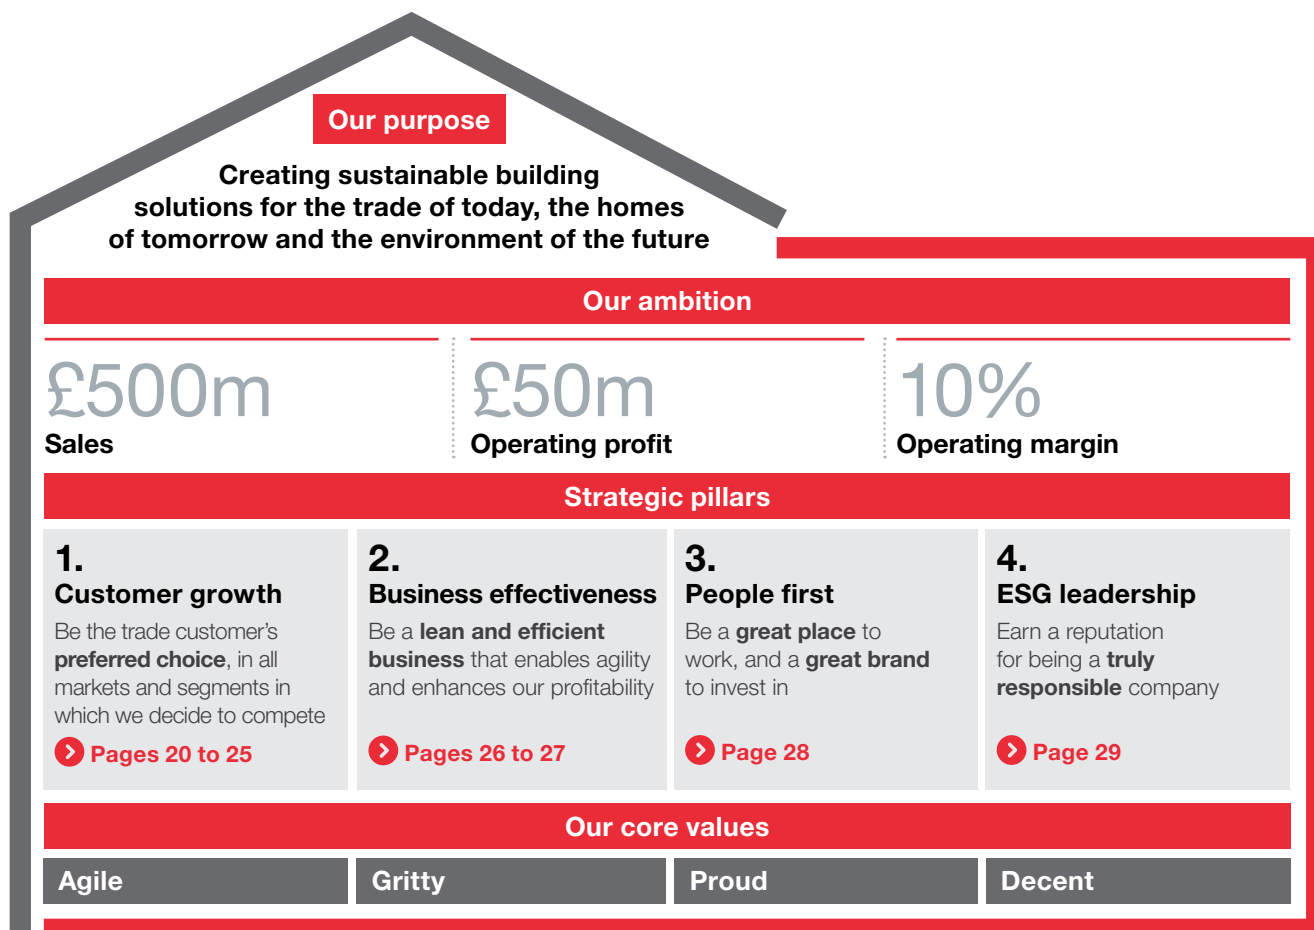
Our purpose

Creating sustainable building solutions for the trade of today, the homes of tomorrow and the environment of the future

Our ambition

£500m
Sales

£50m
Operating profit

10%
Operating margin

Strategic pillars

1.
Customer growth
Be the trade customer's preferred choice, in all markets and segments in which we decide to compete
Pages 20 to 25

2.
Business effectiveness
Be a lean and efficient business that enables agility and enhances our profitability
Pages 26 to 27

3.
People first
Be a great place to work, and a great brand to invest in
Page 28

4.
ESG leadership
Earn a reputation for being a truly responsible company
Page 29

Our core values

| Agile | Gritty | Proud | Decent |
|---|---|---|---|